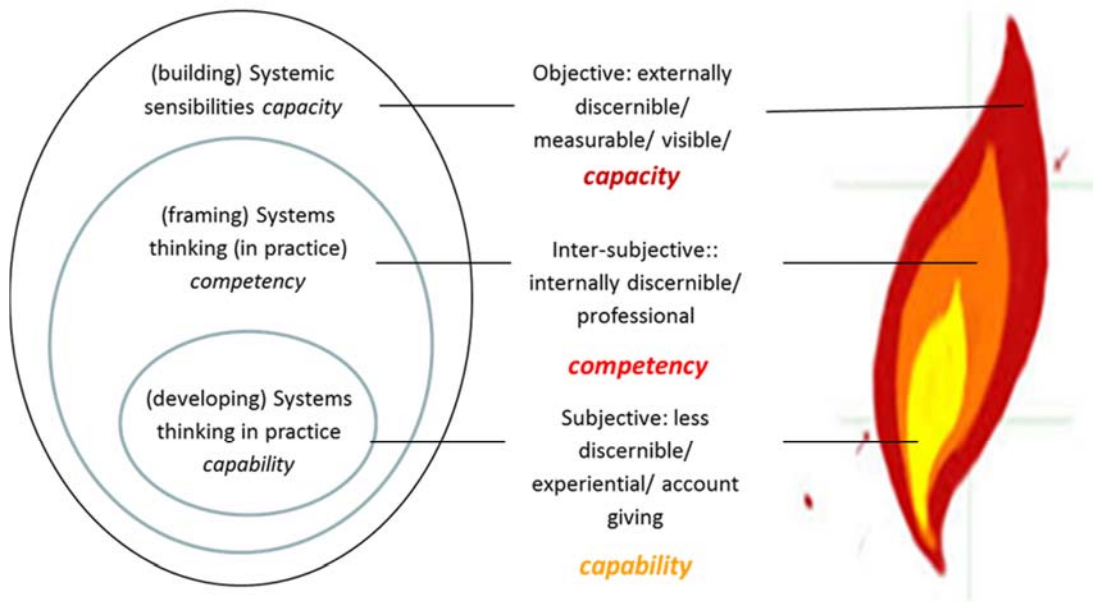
(building) Systemic sensibilities *capacity*

(framing) Systems thinking (in practice) *competency*

(developing) Systems thinking in practice *capability*

Objective: externally discernible/ measurable/ visible/

**capacity**

Inter-subjective:: internally discernible/ professional

**competency**

Subjective: less discernible/ experiential/ account giving

**capability**